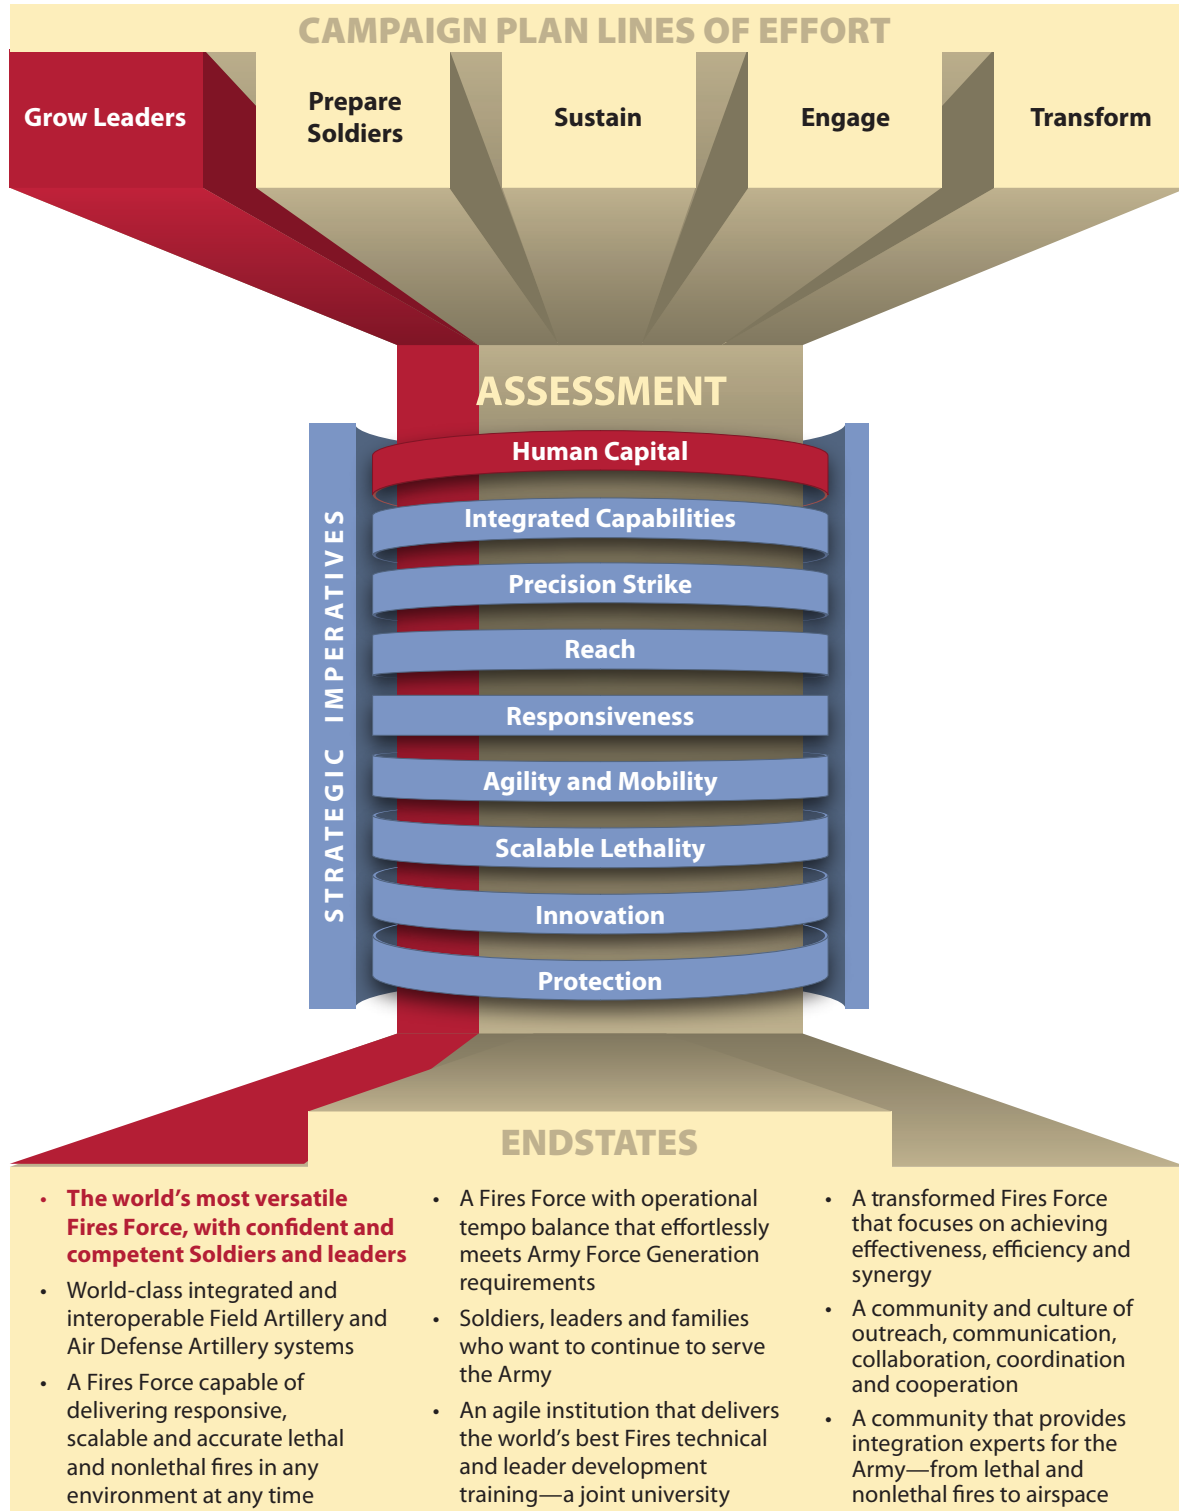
CAMPAIGN PLAN LINES OF EFFORT

Grow Leaders

Prepare Soldiers

Sustain

Engage

Transform

ASSESSMENT

STRATEGIC IMPERATIVES

Human Capital

Integrated Capabilities

Precision Strike

Reach

Responsiveness

Agility and Mobility

Scalable Lethality

Innovation

Protection

ENDSTATES

• The world's most versatile Fires Force, with confident and competent Soldiers and leaders

• World-class integrated and interoperable Field Artillery and Air Defense Artillery systems

• A Fires Force capable of delivering responsive, scalable and accurate lethal and nonlethal fires in any environment at any time

• A Fires Force with operational tempo balance that effortlessly meets Army Force Generation requirements

• Soldiers, leaders and families who want to continue to serve the Army

• An agile institution that delivers the world's best Fires technical and leader development training—a joint university

• A transformed Fires Force that focuses on achieving effectiveness, efficiency and synergy

• A community and culture of outreach, communication, collaboration, coordination and cooperation

• A community that provides integration experts for the Army—from lethal and nonlethal fires to airspace